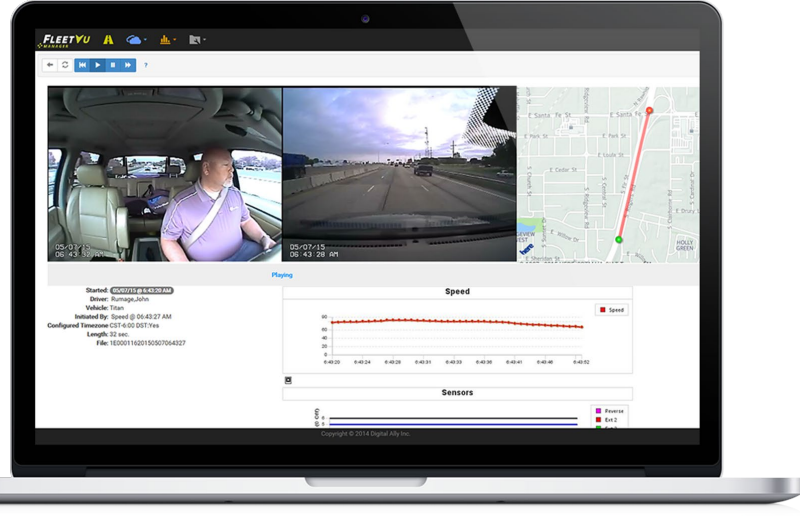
FLEETVU MANAGER

?

05/07/15
06:43:32 AM

05/07/15
06:43:28 AM

E Santa Fe
E Park St
E Cedar St
E Willow Dr
HOLLY GREEN

Playing

Started: 05/07/15 @ 6:43:20 AM
Driver: Rumage,John
Vehicle: Titan
Initiated By: Speed @ 06:43:27 AM
Configured Timezone: CST-6:00 DST:Yes
Length: 32 sec.
File: 1E00011620150507064327

Speed

Speed

80
60
40
20
0

6:43:20 6:43:24 6:43:28 6:43:32 6:43:36 6:43:40 6:43:44 6:43:48 6:43:52

Sensors

Reverse
Ext 2
Ext 1

Copyright © 2014 Digital Ally Inc.